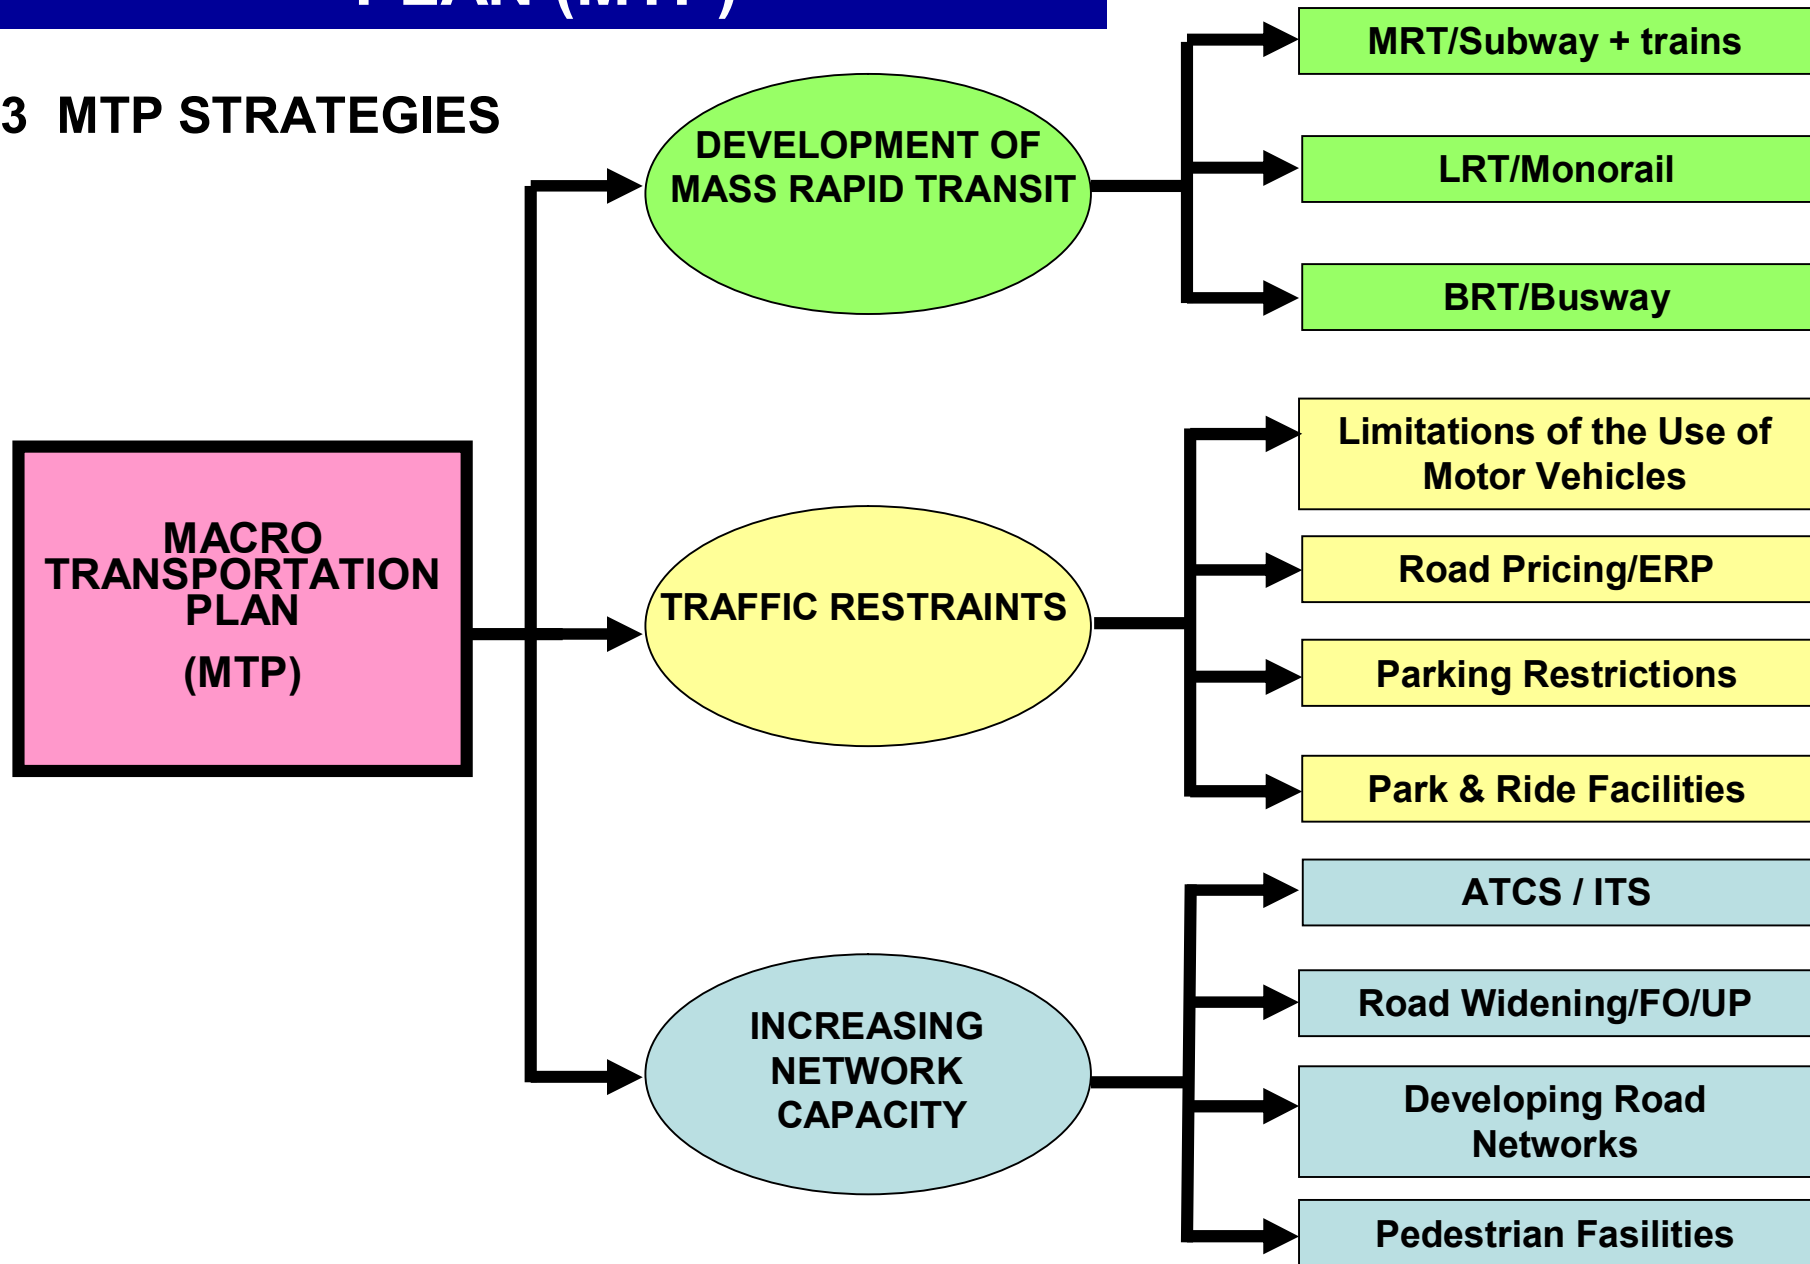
PLAN (MTP)

3 MTP STRATEGIES

MACRO TRANSPORTATION PLAN

(MTP)

DEVELOPMENT OF MASS RAPID TRANSIT

MRT/Subway + trains

LRT/Monorail

BRT/Busway

TRAFFIC RESTRAINTS

Limitations of the Use of Motor Vehicles

Road Pricing/ERP

Parking Restrictions

Park & Ride Facilities

INCREASING NETWORK CAPACITY

ATCS / ITS

Road Widening/FO/UP

Developing Road Networks

Pedestrian Fasilities